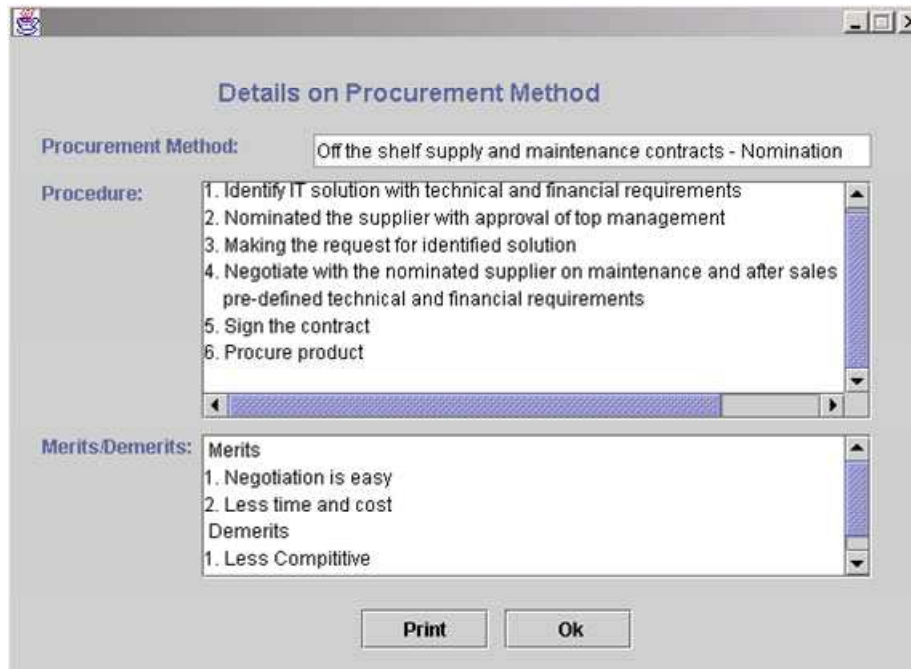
Details on Procurement Method

Procurement Method: Off the shelf supply and maintenance contracts - Nomination

Procedure:
1. Identify IT solution with technical and financial requirements
2. Nominated the supplier with approval of top management
3. Making the request for identified solution
4. Negotiate with the nominated supplier on maintenance and after sales pre-defined technical and financial requirements
5. Sign the contract
6. Procure product

Merits/Demerits:
Merits
1. Negotiation is easy
2. Less time and cost
Demerits
1. Less Compititive

Print Ok